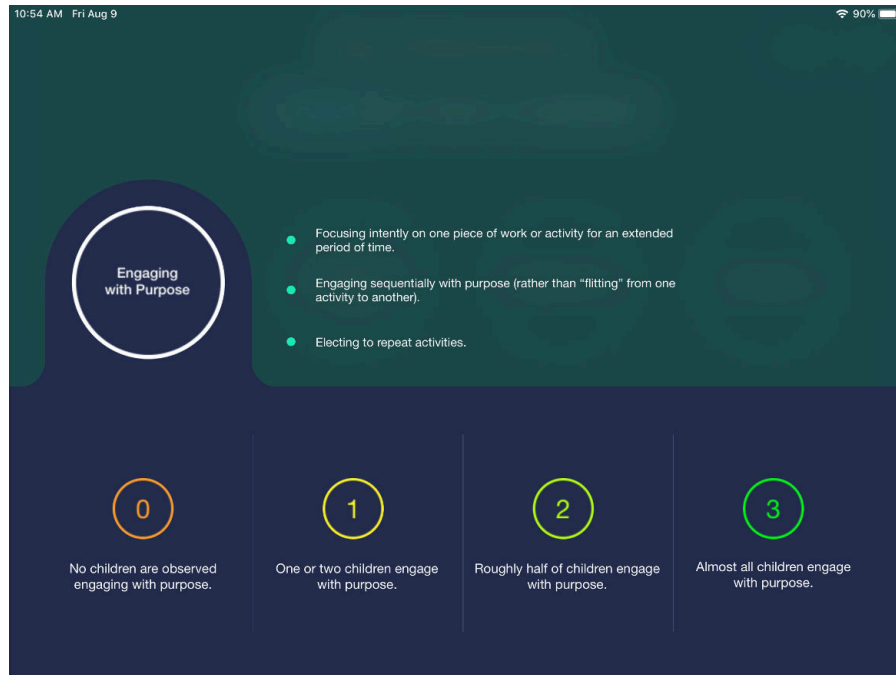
10:54 AM Fri Aug 9

90%

Engaging with Purpose

Focusing intently on one piece of work or activity for an extended period of time.

Engaging sequentially with purpose (rather than "flitting" from one activity to another).

Electing to repeat activities.

0

No children are observed engaging with purpose.

1

One or two children engage with purpose.

2

Roughly half of children engage with purpose.

3

Almost all children engage with purpose.